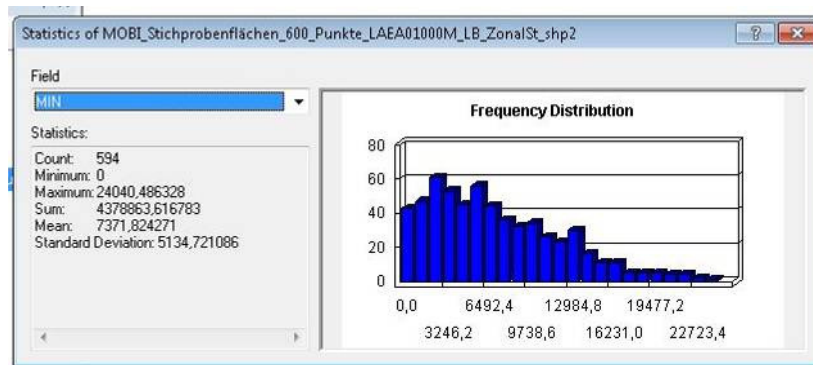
Statistics of MOBI_Stichprobenflächen_600_Punkte_LAEA01000M_LB_ZonalSt_shp2

Field

MIN

Statistics:

Count: 594
Minimum: 0
Maximum: 24040,486328
Sum: 4378863,616783
Mean: 7371,824271
Standard Deviation: 5134,721086

Frequency Distribution

80
60
40
20
0

0,0
3246,2
6492,4
9738,6
12984,8
16231,0
19477,2
22723,4